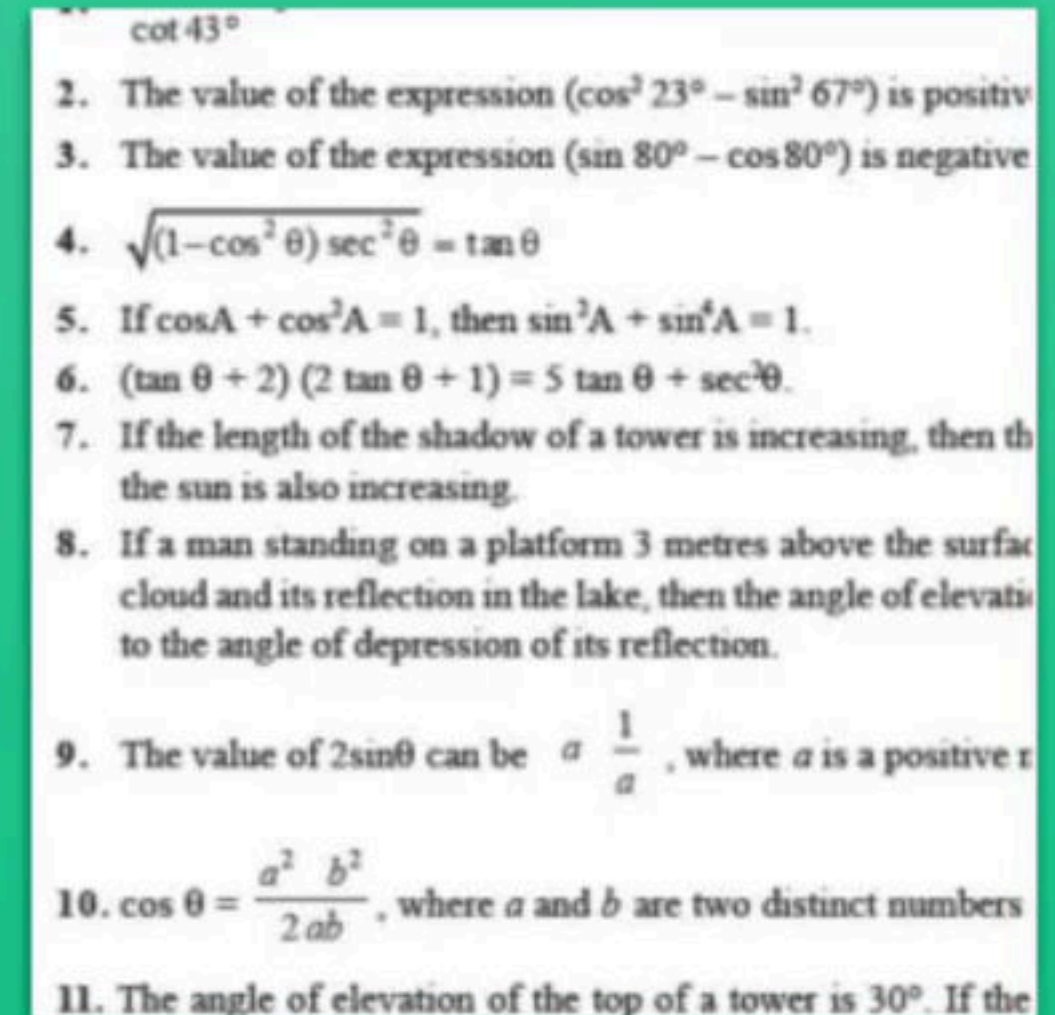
$\cot 43°$

2. The value of the expression $(\cos^2 23° - \sin^2 67°)$ is positiv

3. The value of the expression $(\sin 80° - \cos 80°)$ is negative

4. $\sqrt{(1-\cos^2\theta)\sec^2\theta} = \tan\theta$

5. If $\cos A + \cos^2 A = 1$, then $\sin^2 A + \sin^4 A = 1$.

6. $(\tan\theta + 2)(2\tan\theta + 1) = 5\tan\theta + \sec^2\theta$.

7. If the length of the shadow of a tower is increasing, then th the sun is also increasing.

8. If a man standing on a platform 3 metres above the surfa cloud and its reflection in the lake, then the angle of elevati to the angle of depression of its reflection.

9. The value of 2sinθ can be $a \quad \frac{1}{a}$, where $a$ is a positive r

10. $\cos\theta = \frac{a^2 \quad b^2}{2ab}$, where $a$ and $b$ are two distinct numbers

11. The angle of elevation of the top of a tower is 30°. If the